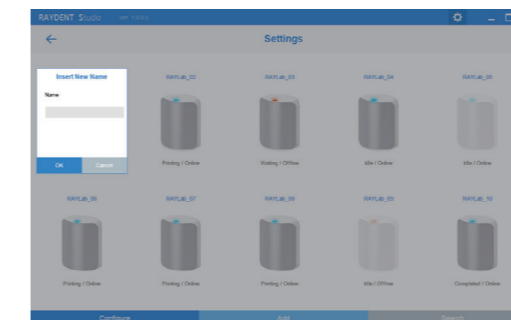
RAYDENT Studio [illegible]

Settings

Insert New Name

Name

OK Cancel

RAYLab_02
Printing / Online

RAYLab_03
Waiting / Offline

RAYLab_04
Idle / Online

RAYLab_05
Idle / Online

RAYLab_06
Printing / Online

RAYLab_07
Printing / Online

RAYLab_08
Printing / Online

RAYLab_09
Idle / Offline

RAYLab_10
Completed / Online

Configure
Add
Search